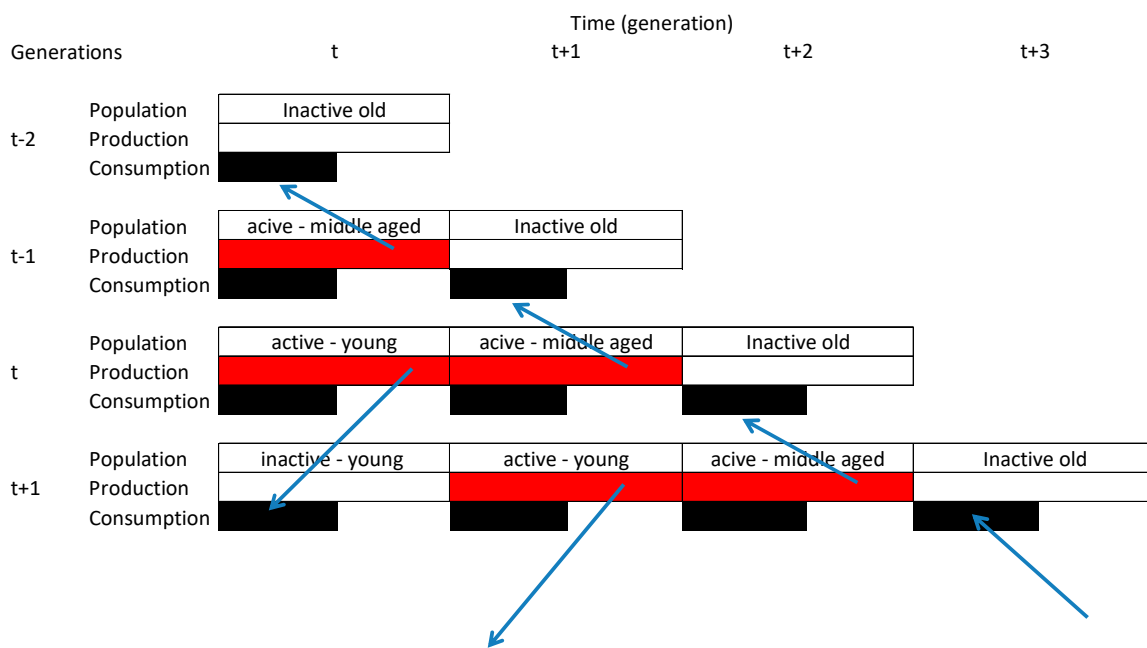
Time (generation)

| Generations | | t | t+1 | t+2 | t+3 |
|---|---|---|---|---|---|
| t-2 | Population | Inactive old | | | |
| | Production | | | | |
| | Consumption | | | | |
| t-1 | Population | acive - middle aged | Inactive old | | |
| | Production | | | | |
| | Consumption | | | | |
| t | Population | active - young | acive - middle aged | Inactive old | |
| | Production | | | | |
| | Consumption | | | | |
| t+1 | Population | inactive - young | active - young | acive - middle aged | Inactive old |
| | Production | | | | |
| | Consumption | | | | |